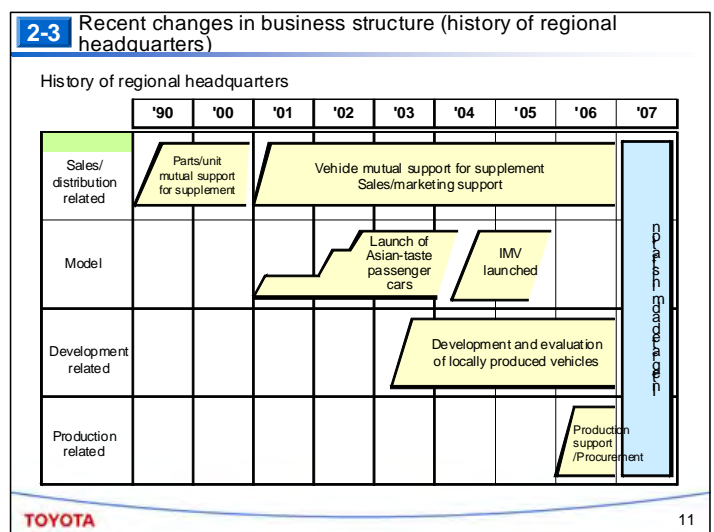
2-3 Recent changes in business structure (history of regional headquarters)

History of regional headquarters

| | '90 | '00 | '01 | '02 | '03 | '04 | '05 | '06 | '07 |
|---|---|---|---|---|---|---|---|---|---|
| Sales/ distribution related | Parts/unit mutual support for supplement | | Vehide mutual support for supplement Sales/marketing support | | | | | | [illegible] |
| Model | | | | Launch of Asian-taste passenger cars | | IMV launched | | | |
| Development related | | | | | Development and evaluation of locally produced vehicles | | | | |
| Production related | | | | | | | | Production support /Procurement | |

TOYOTA

11